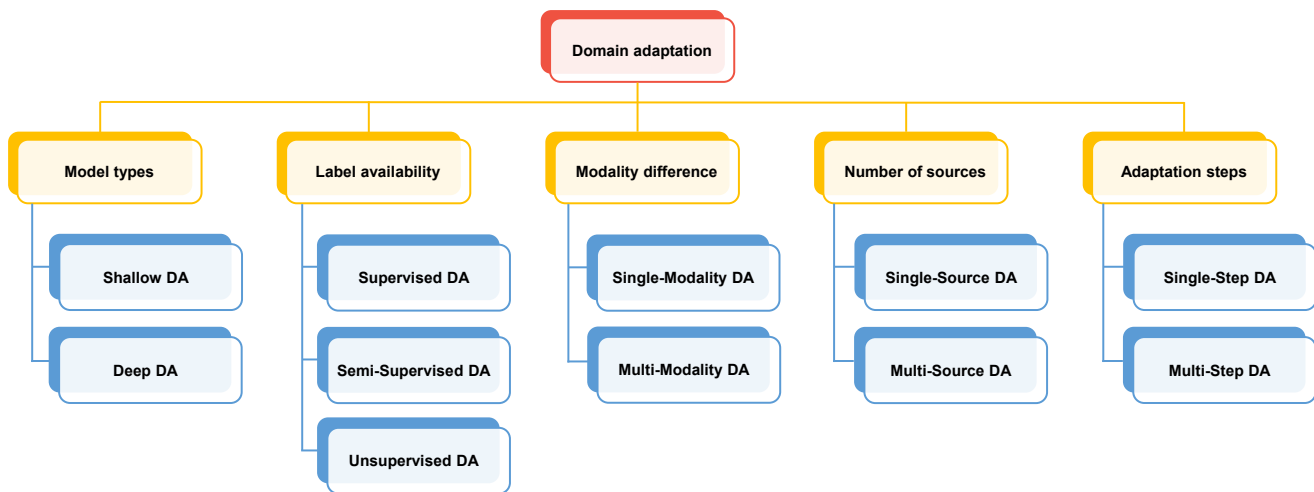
Domain adaptation

Model types

Shallow DA

Deep DA

Label availability

Supervised DA

Semi-Supervised DA

Unsupervised DA

Modality difference

Single-Modality DA

Multi-Modality DA

Number of sources

Single-Source DA

Multi-Source DA

Adaptation steps

Single-Step DA

Multi-Step DA